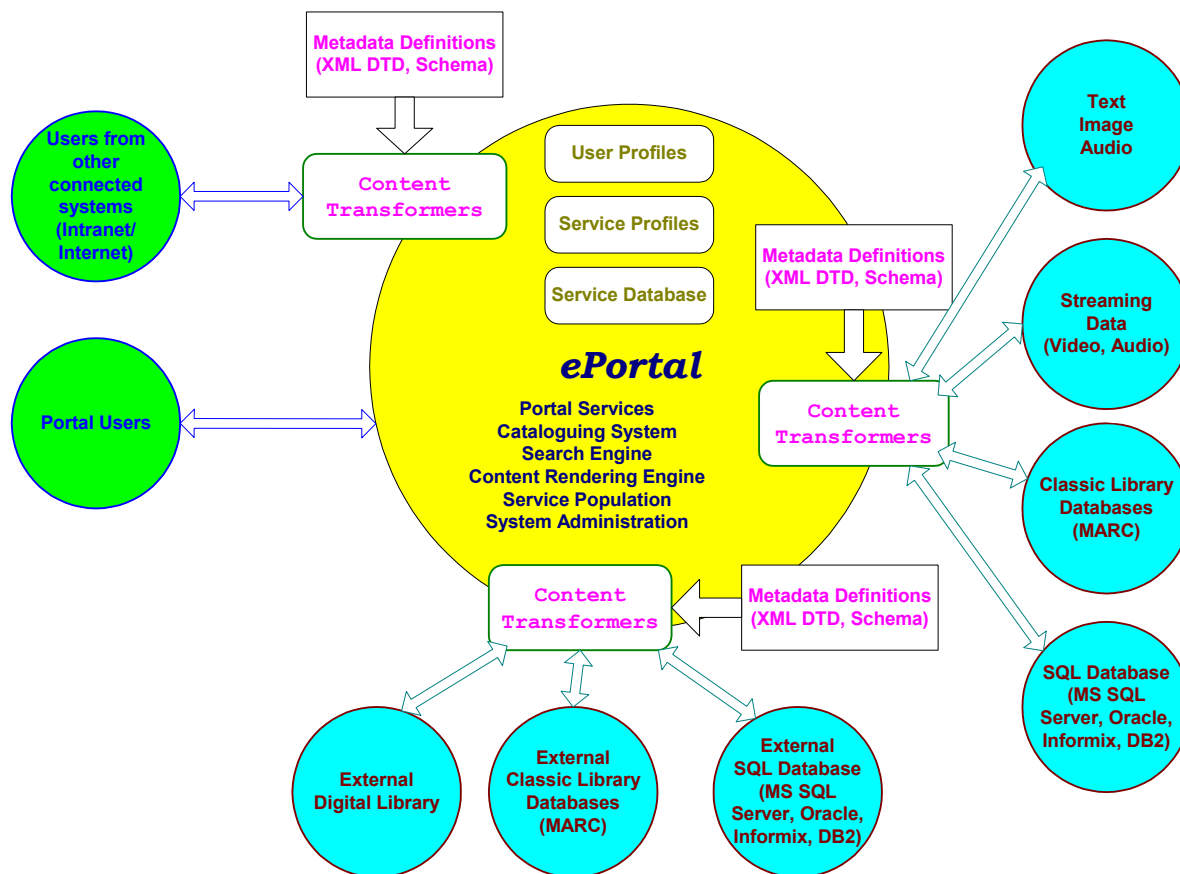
Metadata Definitions (XML DTD, Schema)

Users from other connected systems (Intranet/ Internet)

Content Transformers

User Profiles

Service Profiles

Service Database

Text Image Audio

Metadata Definitions (XML DTD, Schema)

Streaming Data (Video, Audio)

ePortal

Portal Users

Content Transformers

Portal Services
Cataloguing System
Search Engine
Content Rendering Engine
Service Population
System Administration

Classic Library Databases (MARC)

Content Transformers

Metadata Definitions (XML DTD, Schema)

SQL Database (MS SQL Server, Oracle, Informix, DB2)

External Digital Library

External Classic Library Databases (MARC)

External SQL Database (MS SQL Server, Oracle, Informix, DB2)